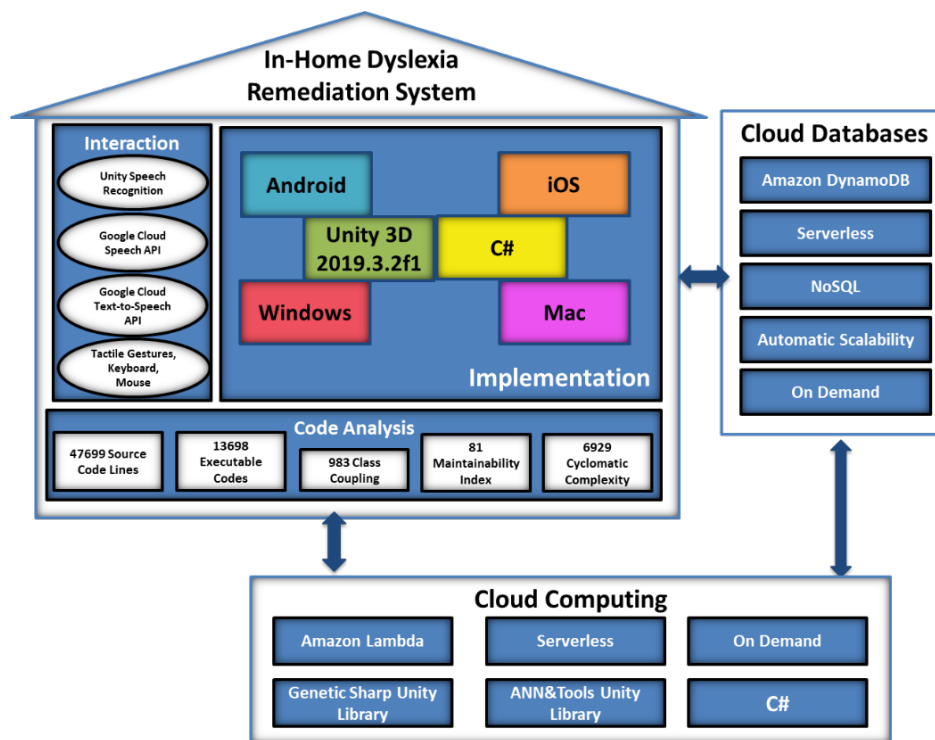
In-Home Dyslexia Remediation System

Interaction

Unity Speech Recognition

Google Cloud Speech API

Google Cloud Text-to-Speech API

Tactile Gestures, Keyboard, Mouse

Android

iOS

Unity 3D 2019.3.2f1

C#

Windows

Mac

Implementation

Code Analysis

47699 Source Code Lines

13698 Executable Codes

983 Class Coupling

81 Maintainability Index

6929 Cyclomatic Complexity

Cloud Databases

Amazon DynamoDB

Serverless

NoSQL

Automatic Scalability

On Demand

Cloud Computing

Amazon Lambda

Serverless

On Demand

Genetic Sharp Unity Library

ANN&Tools Unity Library

C#